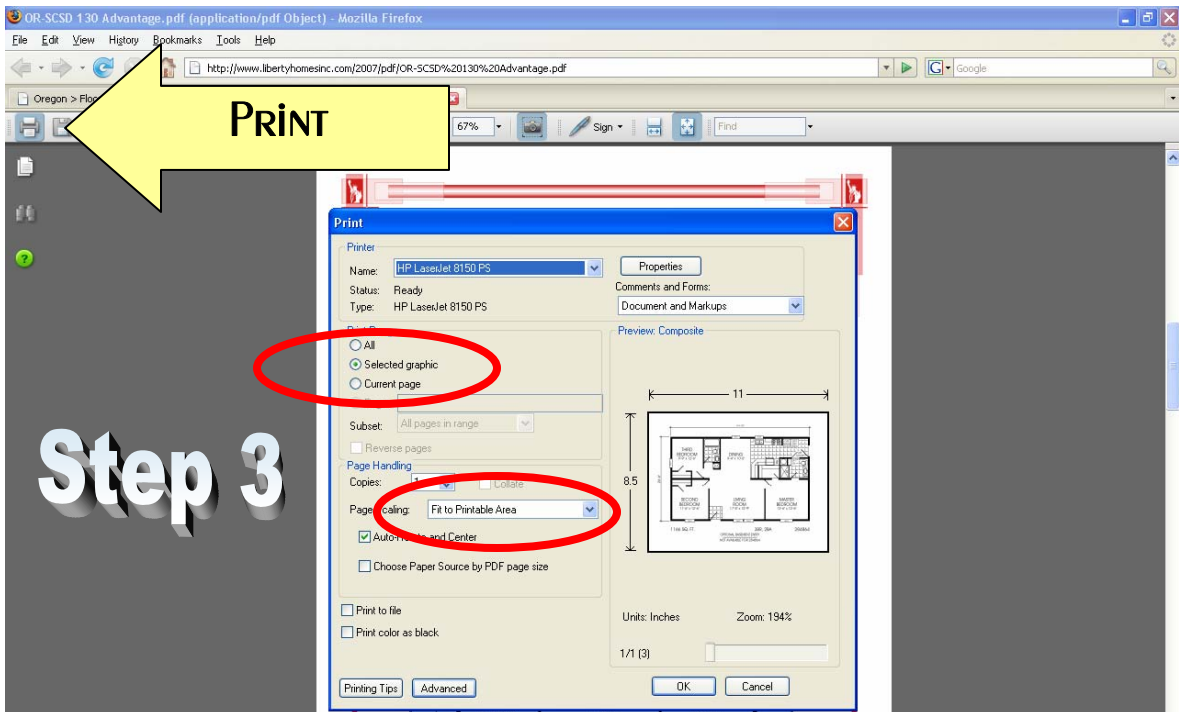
OR-SCSD 130 Advantage.pdf (application/pdf Object) - Mozilla Firefox

File Edit View History Bookmarks Tools Help

http://www.libertyhomesinc.com/2007/pdf/OR-SCSD%20130%20Advantage.pdf

Google

Oregon > Flo

PRINT

67%

Sign

Find

Step 3

Print

Printer

Name: HP LaserJet 8150 PS

Properties

Status: Ready

Type: HP LaserJet 8150 PS

Comments and Forms:

Document and Markups

Print R

All

Selected graphic

Current page

Subset: All pages in range

Reverse pages

Preview: Composite

11

8.5

Page Handling

Copies: 1

Collate

Page Scaling: Fit to Printable Area

Auto-Rotate and Center

Choose Paper Source by PDF page size

Print to file

Print color as black

Units: Inches

Zoom: 194%

1/1 (3)

Printing Tips

Advanced

OK

Cancel